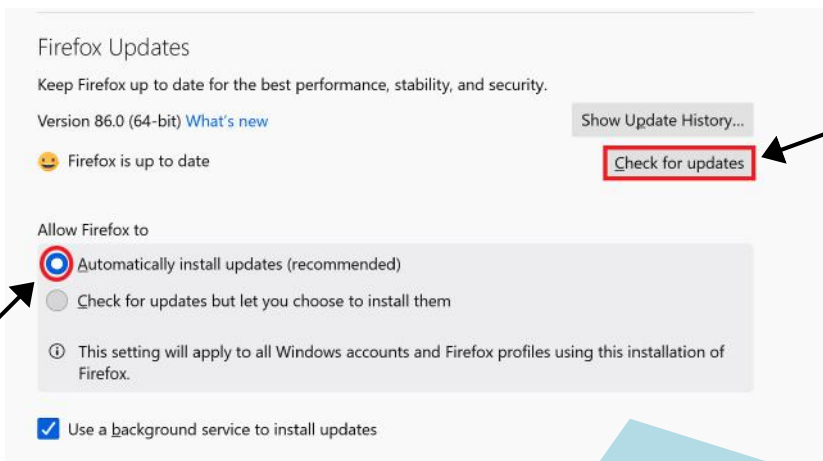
Firefox Updates

Keep Firefox up to date for the best performance, stability, and security.

Version 86.0 (64-bit) What's new

Show Update History...

Firefox is up to date

Check for updates

Allow Firefox to

Automatically install updates (recommended)

Check for updates but let you choose to install them

ⓘ This setting will apply to all Windows accounts and Firefox profiles using this installation of Firefox.

Use a background service to install updates